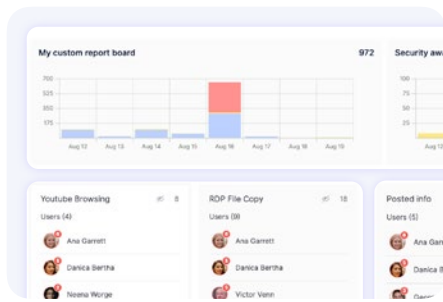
My custom report board

972

Security awa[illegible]

700
525
350
175

Aug 12
Aug 13
Aug 14
Aug 15
Aug 16
Aug 17
Aug 18
Aug 19

100
75
50
25

Youtube Browsing

8

Users (4)

Ana Garrett

Danica Bertha

Neena Worge

RDP File Copy

18

Users (9)

Ana Garrett

Danica Bertha

Victor Venn

Posted info

Users (5)

Ana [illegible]

Dan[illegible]

Geo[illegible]